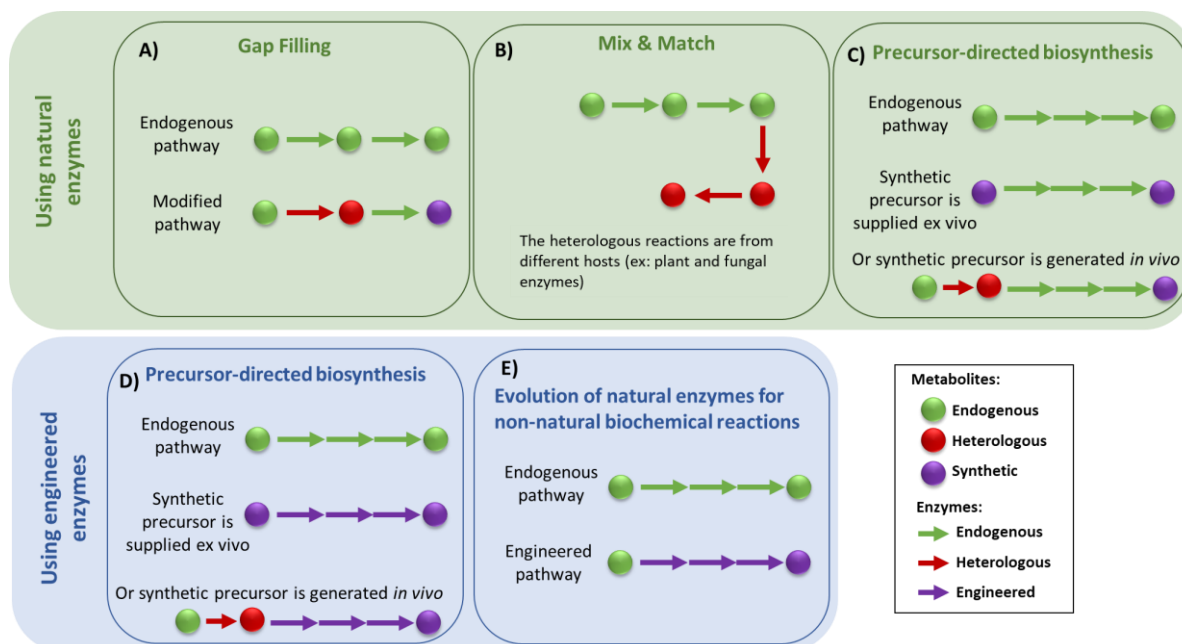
Using natural enzymes

A) Gap Filling

Endogenous pathway

Modified pathway

B) Mix & Match

The heterologous reactions are from different hosts (ex: plant and fungal enzymes)

C) Precursor-directed biosynthesis

Endogenous pathway

Synthetic precursor is supplied ex vivo

Or synthetic precursor is generated *in vivo*

Using engineered enzymes

D) Precursor-directed biosynthesis

Endogenous pathway

Synthetic precursor is supplied ex vivo

Or synthetic precursor is generated *in vivo*

E) Evolution of natural enzymes for non-natural biochemical reactions

Endogenous pathway

Engineered pathway

Metabolites:
Endogenous
Heterologous
Synthetic

Enzymes:
Endogenous
Heterologous
Engineered